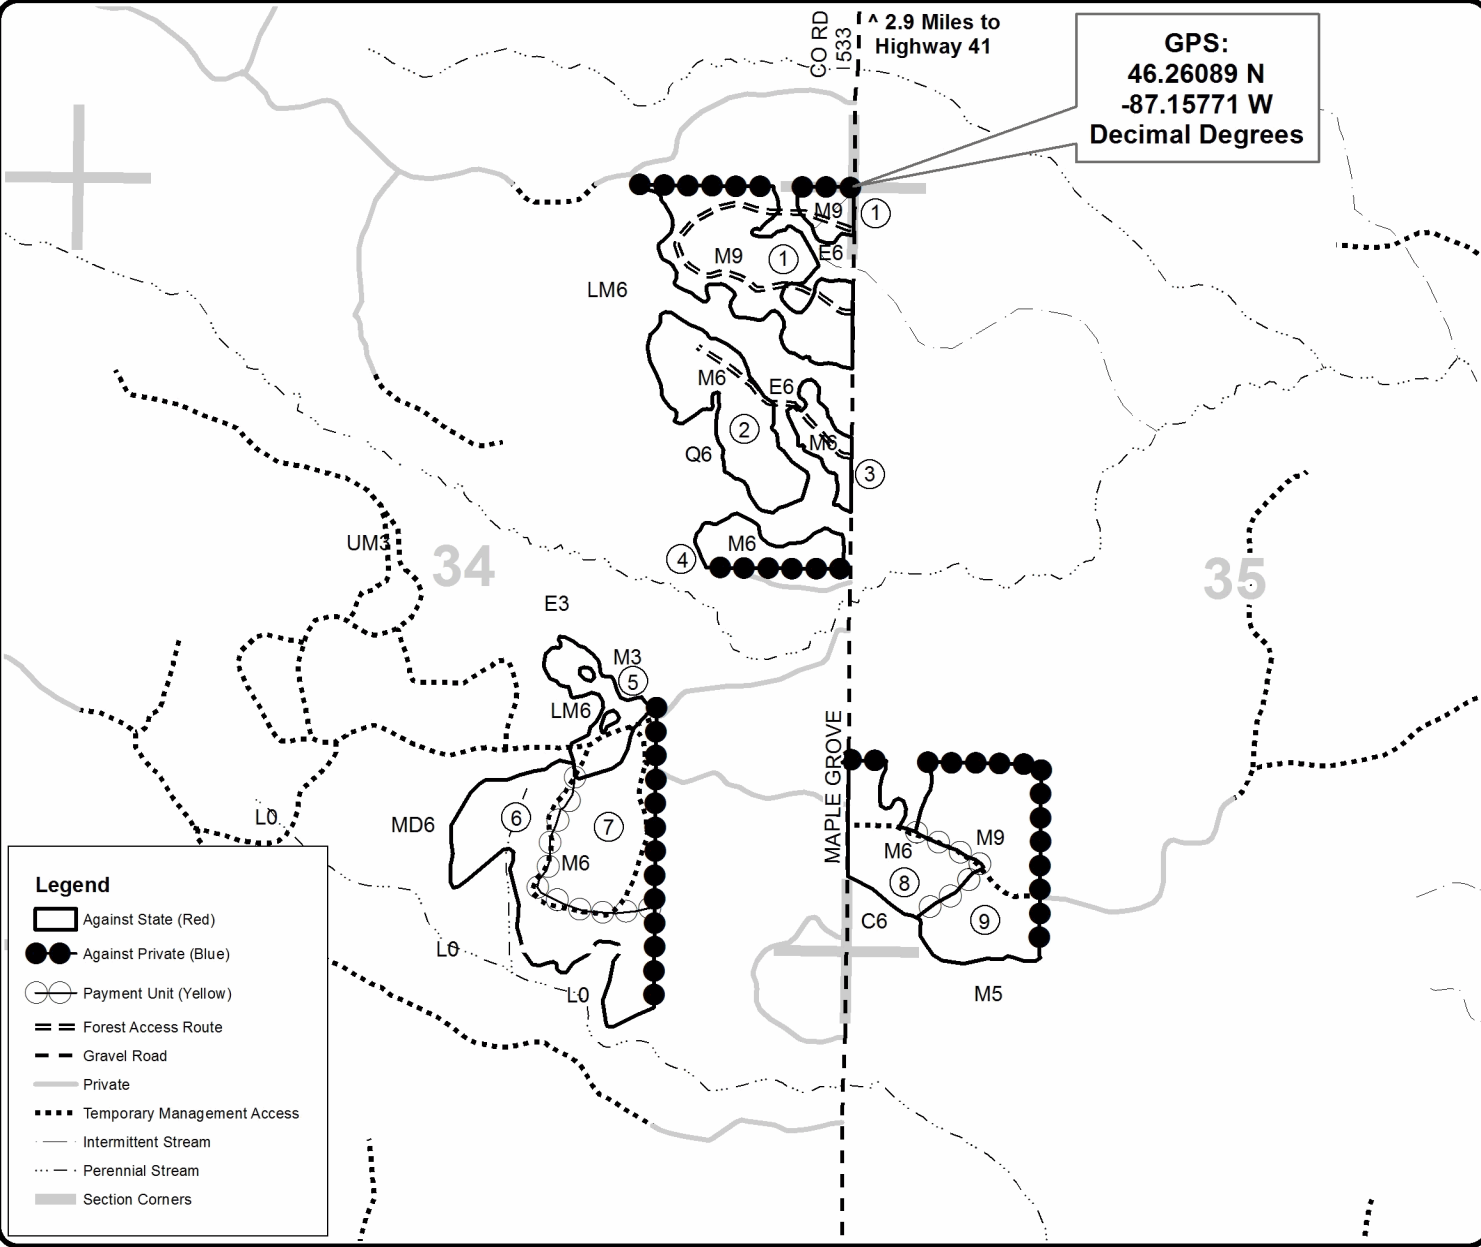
CO RD 533

^ 2.9 Miles to Highway 41

GPS:
46.26089 N
-87.15771 W
Decimal Degrees

M9
1
M9
1
E6
LM6
M6
E6
2
M6
Q6
3
M6
4
UM3
34
35
E3
M3
5
LM6
MAPLE GROVE
M9
M6
8
6
7
MD6
M6
L0
C6
9
L0
L0
M5

Legend
Against State (Red)
Against Private (Blue)
Payment Unit (Yellow)
Forest Access Route
Gravel Road
Private
Temporary Management Access
Intermittent Stream
Perennial Stream
Section Corners